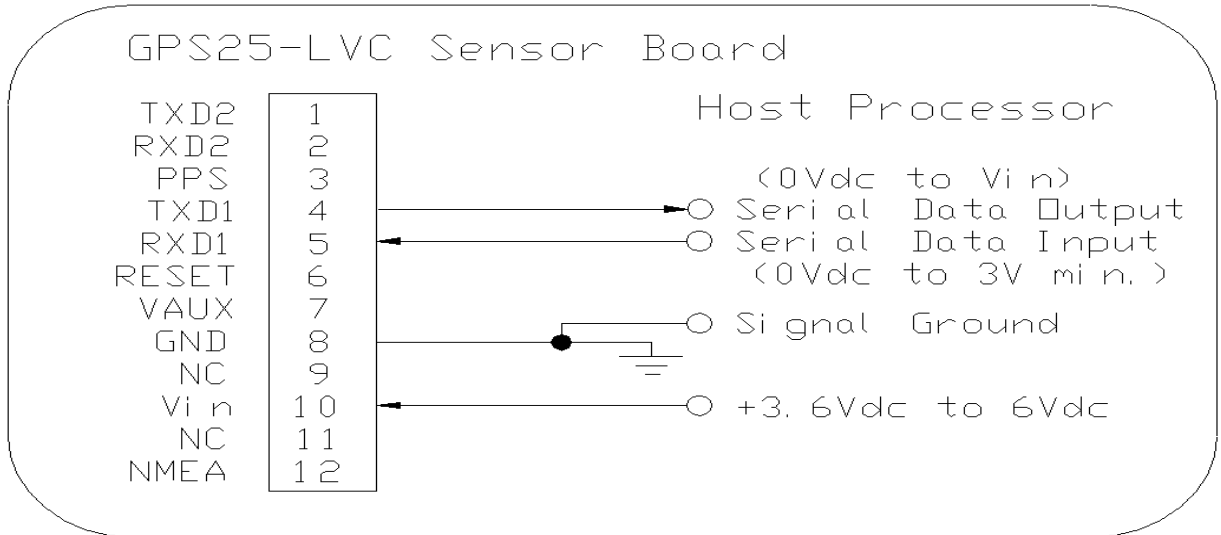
GPS25-LVC Sensor Board

| | |
|---|---|
| TXD2 | 1 |
| RXD2 | 2 |
| PPS | 3 |
| TXD1 | 4 |
| RXD1 | 5 |
| RESET | 6 |
| VAUX | 7 |
| GND | 8 |
| NC | 9 |
| Vin | 10 |
| NC | 11 |
| NMEA | 12 |

Host Processor

(0Vdc to Vin)
Serial Data Output
Serial Data Input
(0Vdc to 3V min.)
Signal Ground
+3.6Vdc to 6Vdc